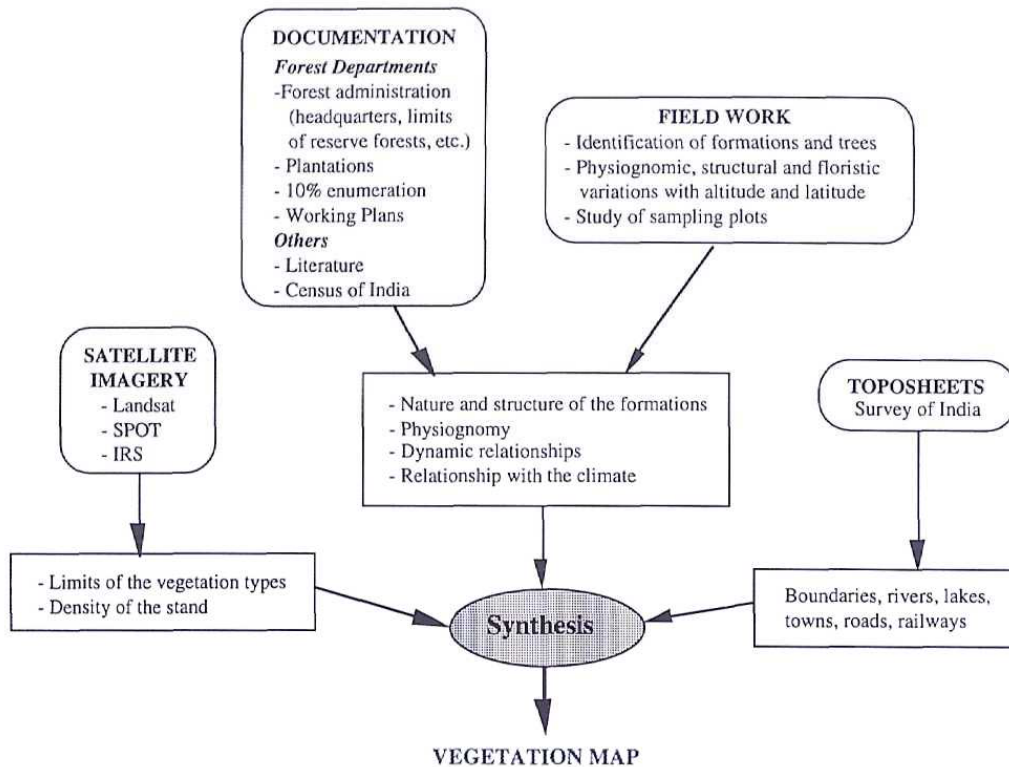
DOCUMENTATION
*Forest Departments*
-Forest administration (headquarters, limits of reserve forests, etc.)
- Plantations
- 10% enumeration
- Working Plans
*Others*
- Literature
- Census of India

FIELD WORK
- Identification of formations and trees
- Physiognomic, structural and floristic variations with altitude and latitude
- Study of sampling plots

SATELLITE IMAGERY
- Landsat
- SPOT
- IRS

- Nature and structure of the formations
- Physiognomy
- Dynamic relationships
- Relationship with the climate

TOPOSHEETS
Survey of India

- Limits of the vegetation types
- Density of the stand

Synthesis

Boundaries, rivers, lakes, towns, roads, railways

VEGETATION MAP